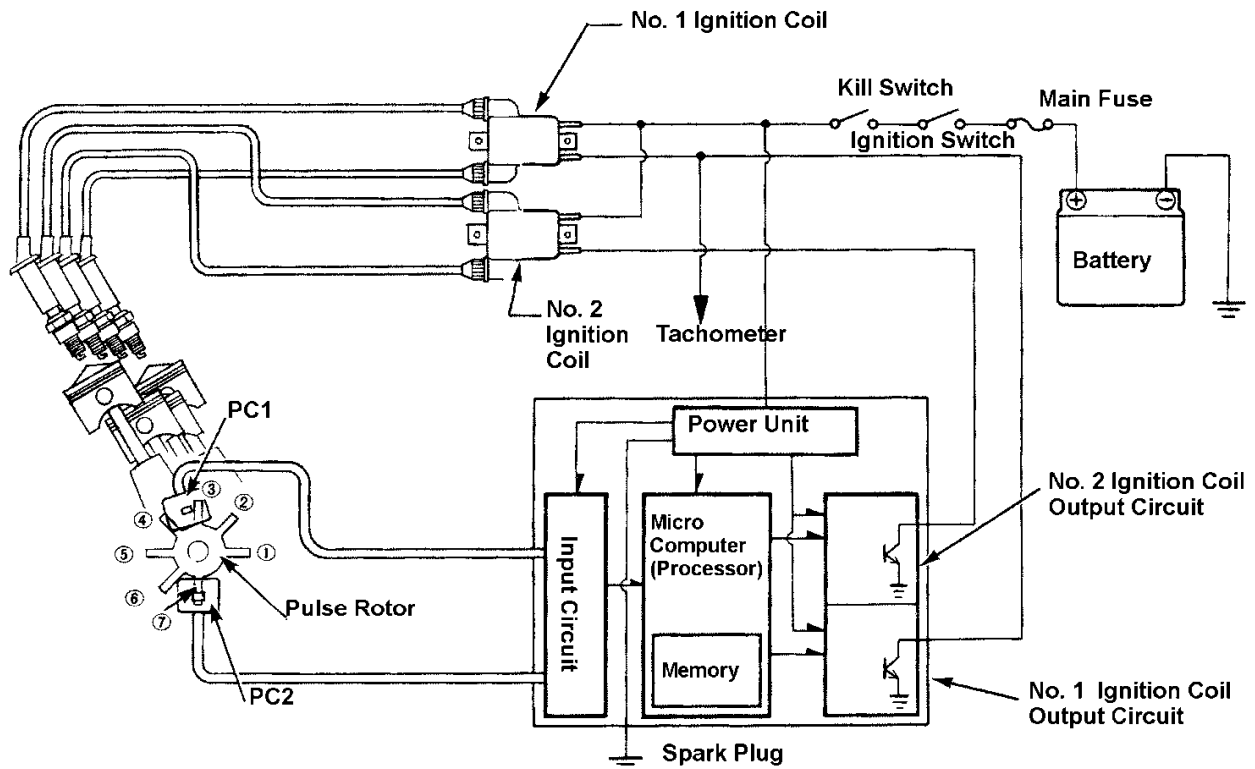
No. 1 Ignition Coil

Kill Switch

Main Fuse

Ignition Switch

Battery

No. 2 Ignition Coil

Tachometer

PC1

③

②

④

⑤

①

⑥

⑦

Pulse Rotor

PC2

Power Unit

Input Circuit

Micro Computer (Processor)

Memory

No. 2 Ignition Coil Output Circuit

No. 1 Ignition Coil Output Circuit

Spark Plug